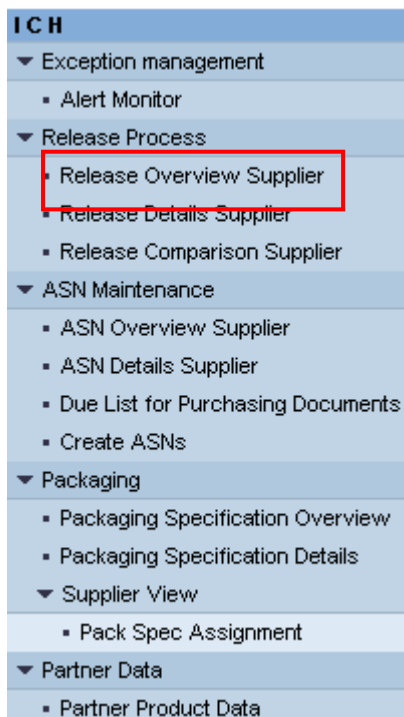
ICH

Exception management

Alert Monitor

Release Process

Release Overview Supplier

Release Details Supplier

Release Comparison Supplier

ASN Maintenance

ASN Overview Supplier

ASN Details Supplier

Due List for Purchasing Documents

Create ASNs

Packaging

Packaging Specification Overview

Packaging Specification Details

Supplier View

Pack Spec Assignment

Partner Data

Partner Product Data